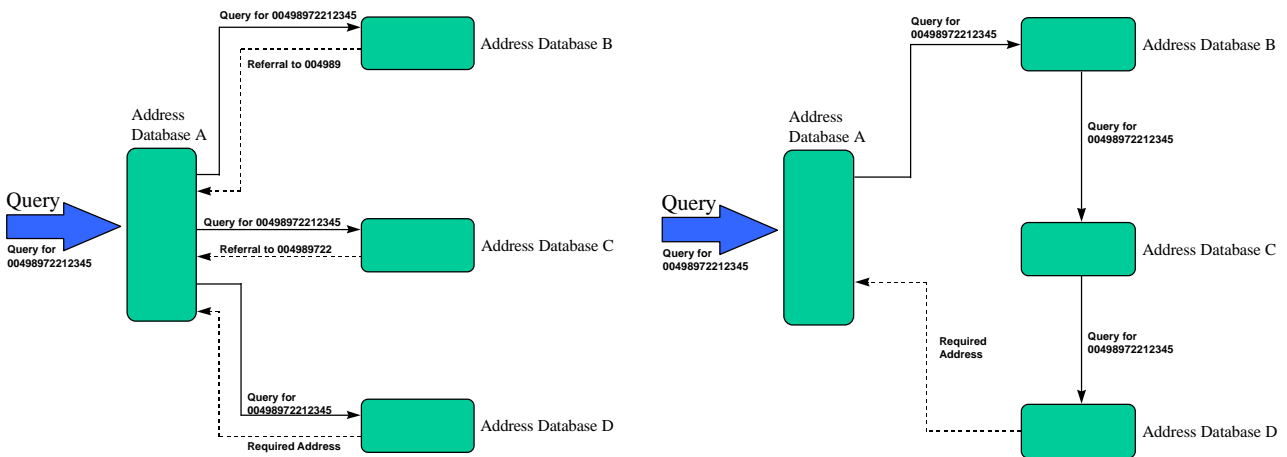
Query for 00498972212345

Referral to 004989

Address Database B

Address Database A

Query

Query for 00498972212345

Query for 00498972212345

Referral to 004989722

Address Database C

Query for 00498972212345

Address Database D

Required Address

Query for 00498972212345

Address Database B

Address Database A

Query

Query for 00498972212345

Query for 00498972212345

Address Database C

Query for 00498972212345

Required Address

Address Database D